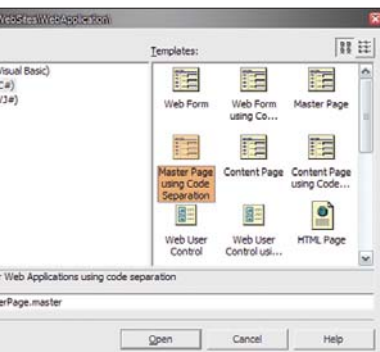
WebSites\WebApplication

Templates:

Visual Basic)
C#)
J#)

Web Form

Web Form using Co...

Master Page

Master Page using Code Separation

Content Page

Content Page using Code...

Web User Control

Web User Control usi...

HTML Page

r Web Applications using code separation

erPage.master

Open

Cancel

Help